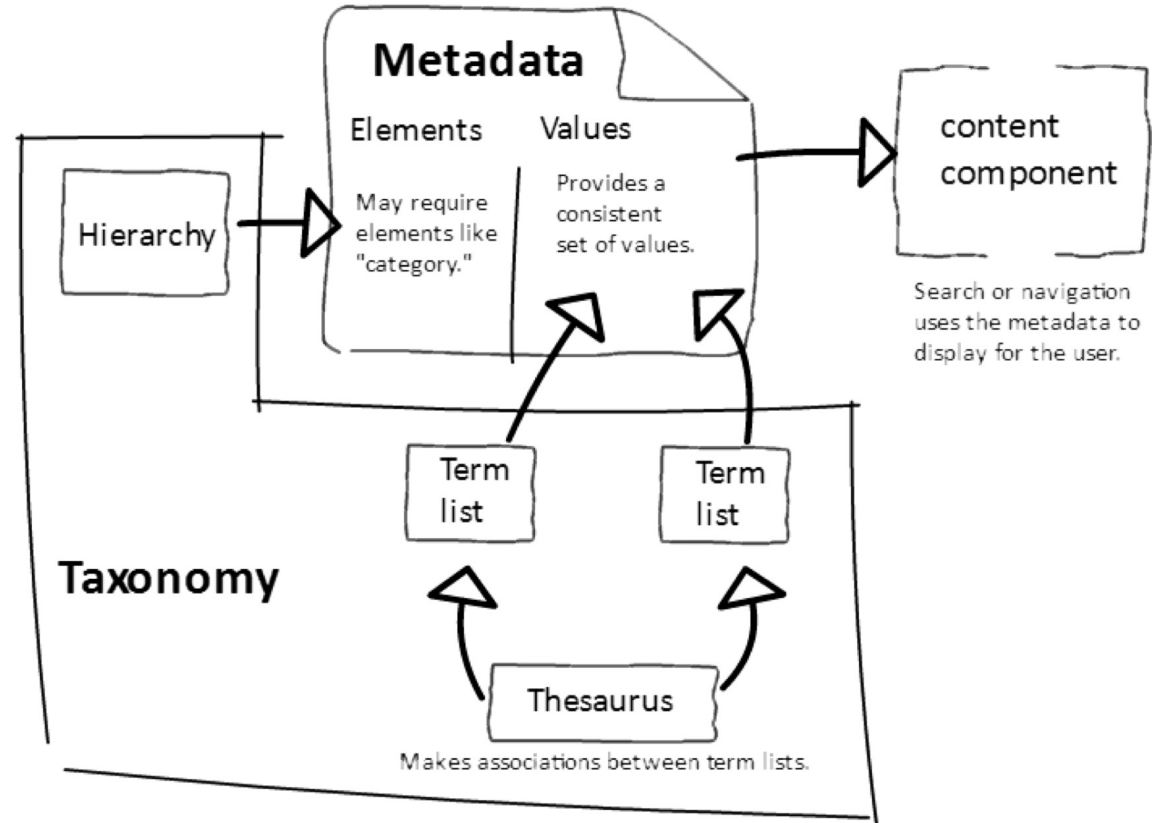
Metadata

Elements

Values

May require elements like "category."

Provides a consistent set of values.

content component

Search or navigation uses the metadata to display for the user.

Hierarchy

Term list

Term list

Taxonomy

Thesaurus

Makes associations between term lists.